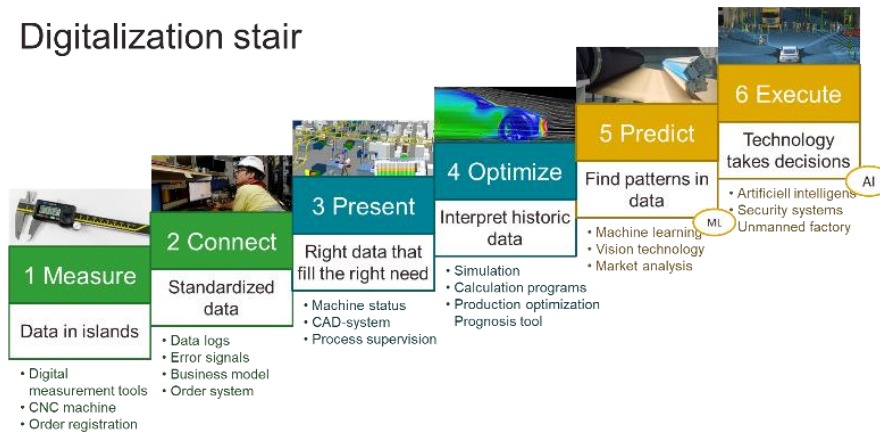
Digitalization stair

1 Measure

Data in islands

• Digital measurement tools
• CNC machine
• Order registration

2 Connect

Standardized data

• Data logs
• Error signals
• Business model
• Order system

3 Present

Right data that fill the right need

• Machine status
• CAD-system
• Process supervision

4 Optimize

Interpret historic data

• Simulation
• Calculation programs
• Production optimization
Prognosis tool

5 Predict

Find patterns in data

ML

• Machine learning
• Vision technology
• Market analysis

6 Execute

Technology takes decisions

AI

• Artificiell intelligens
• Security systems
• Unmanned factory